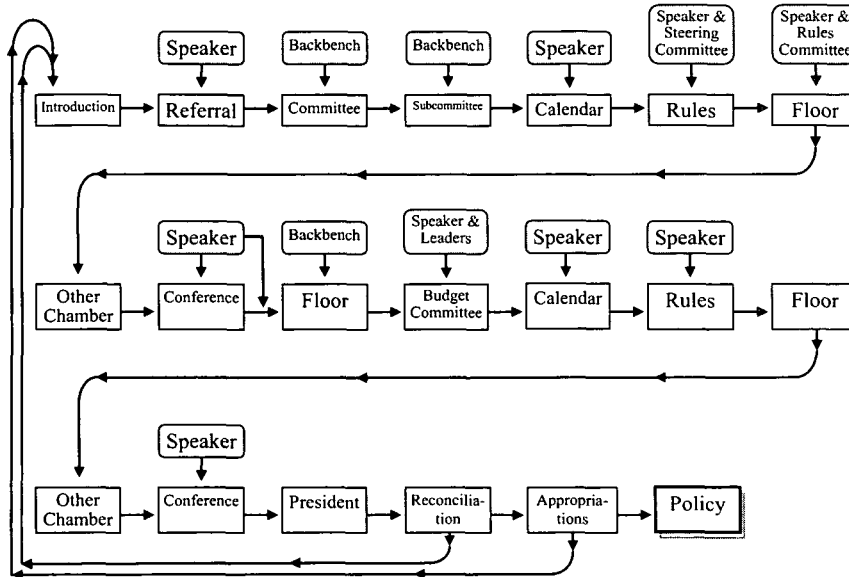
Speaker

Backbench

Backbench

Speaker

Speaker & Steering Committee

Speaker & Rules Committee

Introduction

Referral

Committee

Subcommittee

Calendar

Rules

Floor

Speaker

Backbench

Speaker & Leaders

Speaker

Speaker

Other Chamber

Conference

Floor

Budget Committee

Calendar

Rules

Floor

Speaker

Other Chamber

Conference

President

Reconciliation

Appropriations

Policy